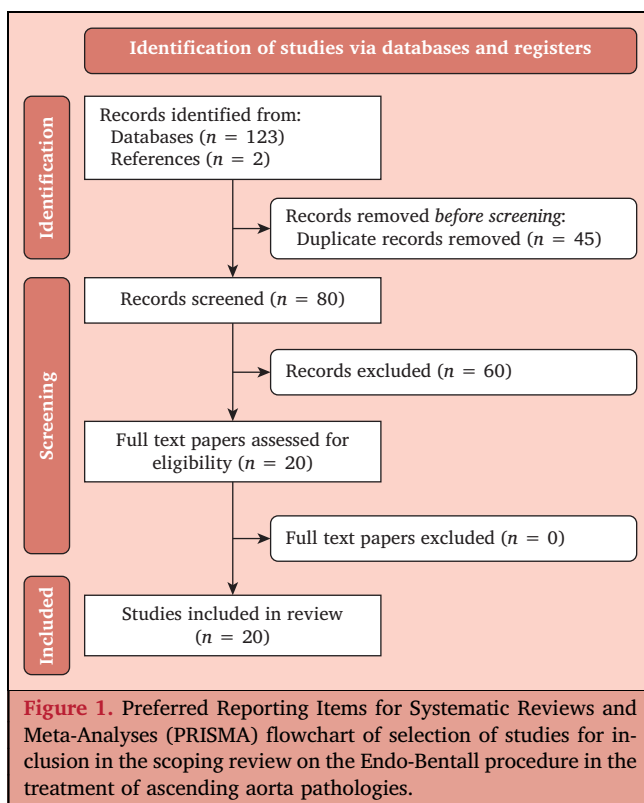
Identification of studies via databases and registers

Identification

Records identified from:
Databases ($n = 123$)
References ($n = 2$)

Records removed *before screening*:
Duplicate records removed ($n = 45$)

Screening

Records screened ($n = 80$)

Records excluded ($n = 60$)

Full text papers assessed for eligibility ($n = 20$)

Full text papers excluded ($n = 0$)

Included

Studies included in review ($n = 20$)

**Figure 1.** Preferred Reporting Items for Systematic Reviews and Meta-Analyses (PRISMA) flowchart of selection of studies for inclusion in the scoping review on the Endo-Bentall procedure in the treatment of ascending aorta pathologies.